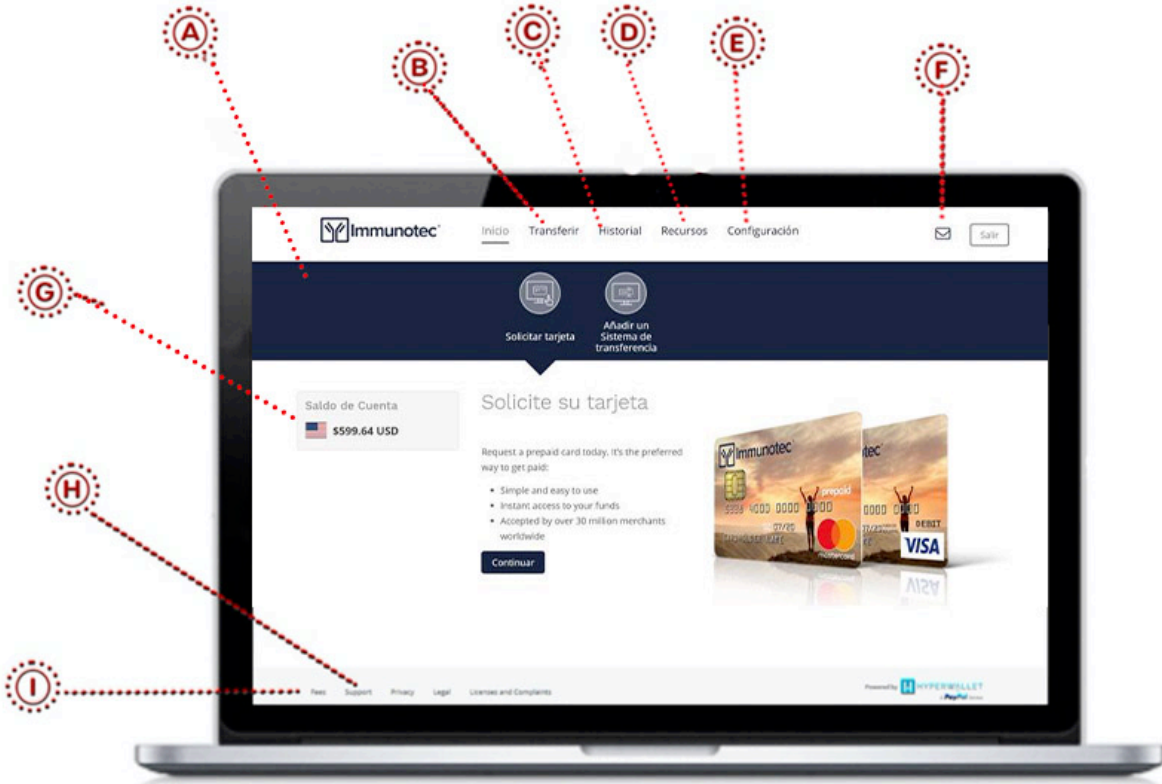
A

B

C

D

E

F

G

H

I

Immunotec

Inicio Transferir Historial Recursos Configuración

Salir

Solicitar tarjeta

Añadir un Sistema de transferencia

Saldo de Cuenta

$599.64 USD

Solicite su tarjeta

Request a prepaid card today, it's the preferred way to get paid:

- Simple and easy to use
- Instant access to your funds
- Accepted by over 30 million merchants worldwide

Continuar

Immunotec

prepaid

mastercard

DEBIT

VISA

Fees Support Privacy Legal Licenses and Complaints

Powered by HYPERWALLET a PayPal Service